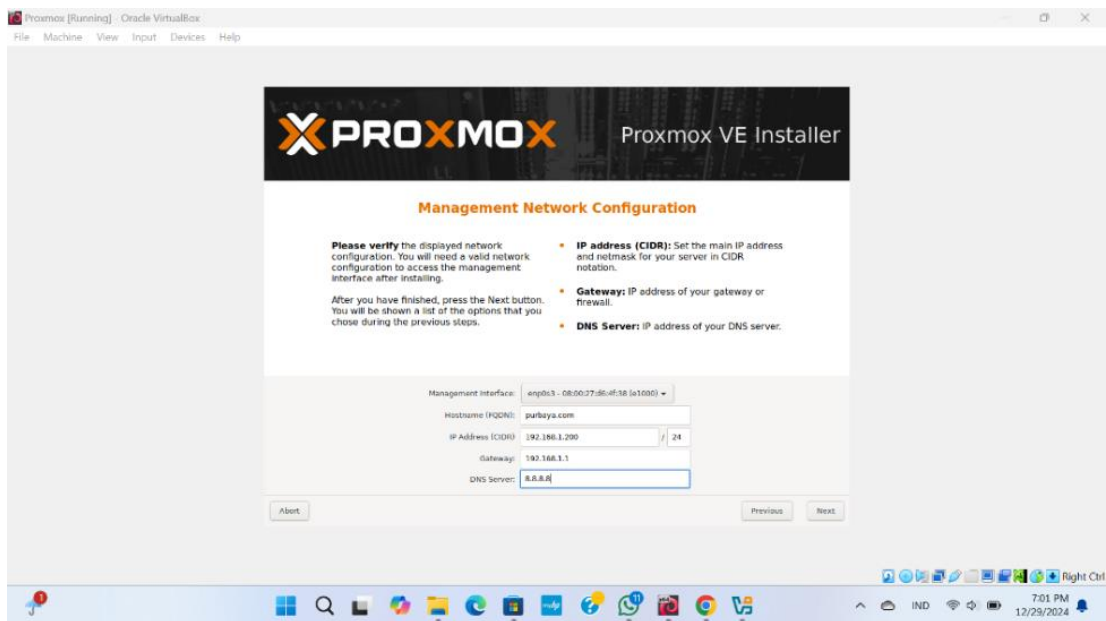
Proxmox [Running] - Oracle VirtualBox
File Machine View Input Devices Help

PROXMOX Proxmox VE Installer

Management Network Configuration

**Please verify** the displayed network configuration. You will need a valid network configuration to access the management interface after installing.

After you have finished, press the Next button. You will be shown a list of the options that you chose during the previous steps.

• **IP address (CIDR):** Set the main IP address and netmask for your server in CIDR notation.

• **Gateway:** IP address of your gateway or firewall.

• **DNS Server:** IP address of your DNS server.

Management Interface: enp0s3 - 08:00:27:d6:4f:38 (e1000)
Hostname (FQDN): purbaya.com
IP Address (CIDR): 192.168.1.200 / 24
Gateway: 192.168.1.1
DNS Server: 8.8.8.8

Abort
Previous
Next

Right Ctrl

IND
7:01 PM
12/29/2024